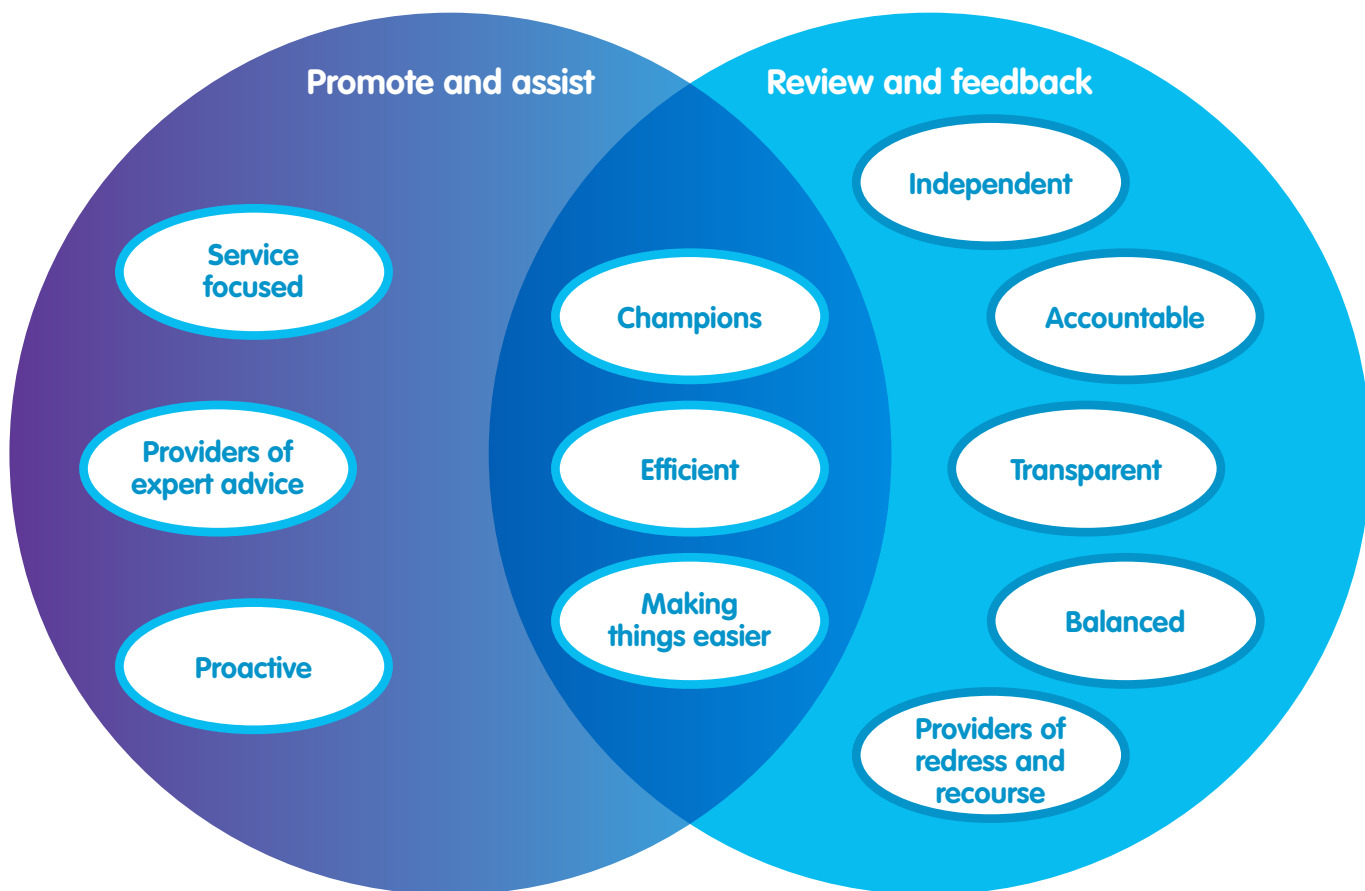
Promote and assist

Review and feedback

Service focused

Providers of expert advice

Proactive

Champions

Efficient

Making things easier

Independent

Accountable

Transparent

Balanced

Providers of redress and recourse